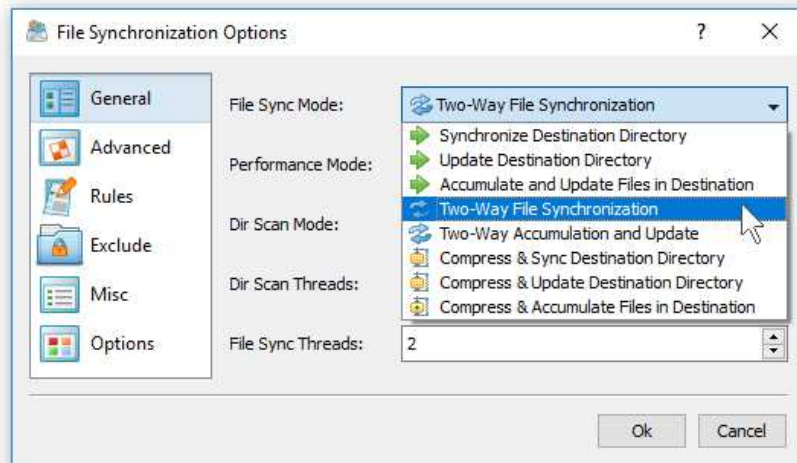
File Synchronization Options ? X

General
Advanced
Rules
Exclude
Misc
Options

File Sync Mode: Two-Way File Synchronization
Performance Mode:
Dir Scan Mode:
Dir Scan Threads:
File Sync Threads: 2

Synchronize Destination Directory
Update Destination Directory
Accumulate and Update Files in Destination
Two-Way File Synchronization
Two-Way Accumulation and Update
Compress & Sync Destination Directory
Compress & Update Destination Directory
Compress & Accumulate Files in Destination

Ok Cancel